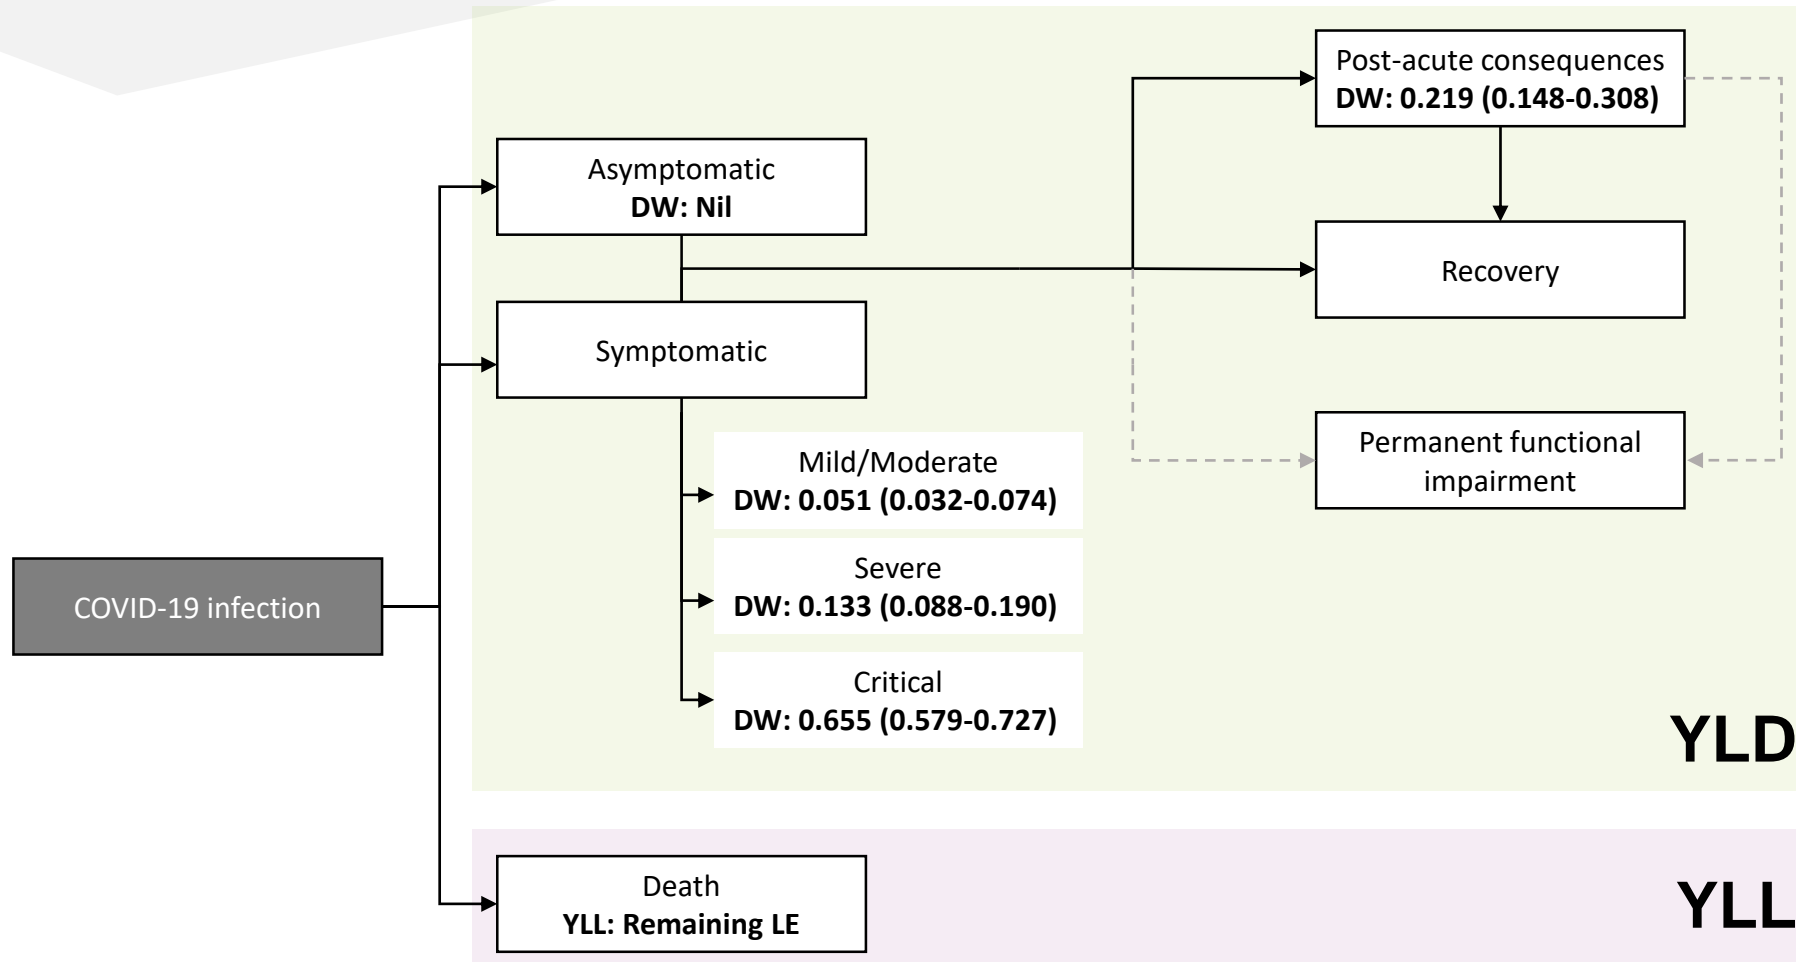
Post-acute consequences
**DW: 0.219 (0.148-0.308)**

Asymptomatic
**DW: Nil**

Recovery

Symptomatic

Permanent functional impairment

Mild/Moderate
**DW: 0.051 (0.032-0.074)**

Severe
**DW: 0.133 (0.088-0.190)**

COVID-19 infection

Critical
**DW: 0.655 (0.579-0.727)**

YLD

Death
**YLL: Remaining LE**

YLL